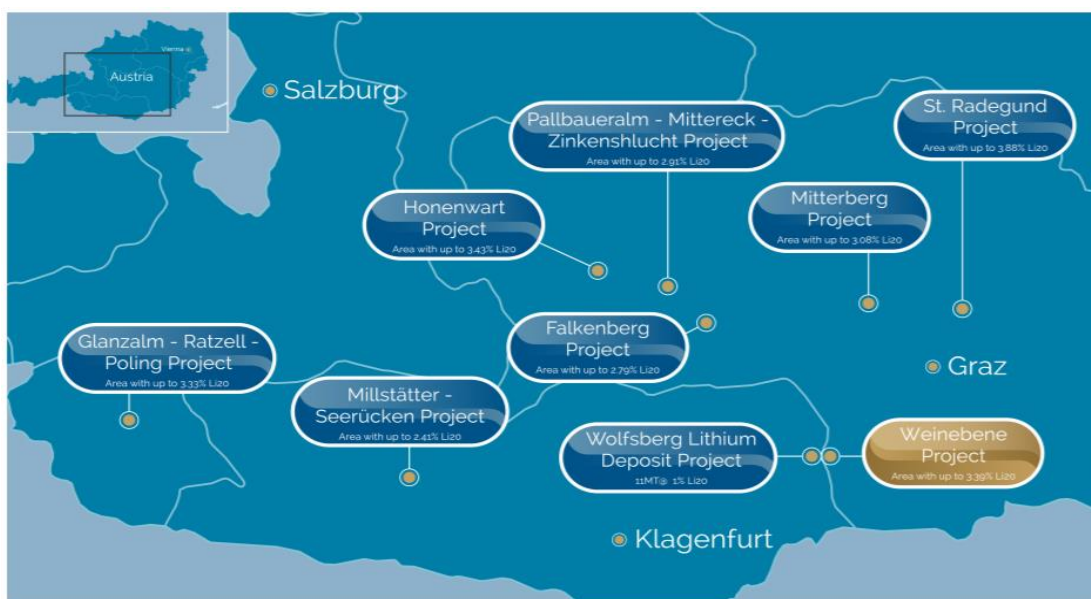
Vienna
Austria

Salzburg

Pallbaueralm - Mittereck - Zinkenshlucht Project
Area with up to 2.91% Li2o

St. Radegund Project
Area with up to 3.88% Li2o

Honenwart Project
Area with up to 3.43% Li2o

Mitterberg Project
Area with up to 3.08% Li2o

Glanzalm - Ratzell - Poling Project
Area with up to 3.33% Li2o

Falkenberg Project
Area with up to 2.79% Li2o

Graz

Millstätter - Seerücken Project
Area with up to 2.41% Li2o

Wolfsberg Lithium Deposit Project
11MT@ 1% Li2o

Weinebene Project
Area with up to 3.39% Li2o

Klagenfurt